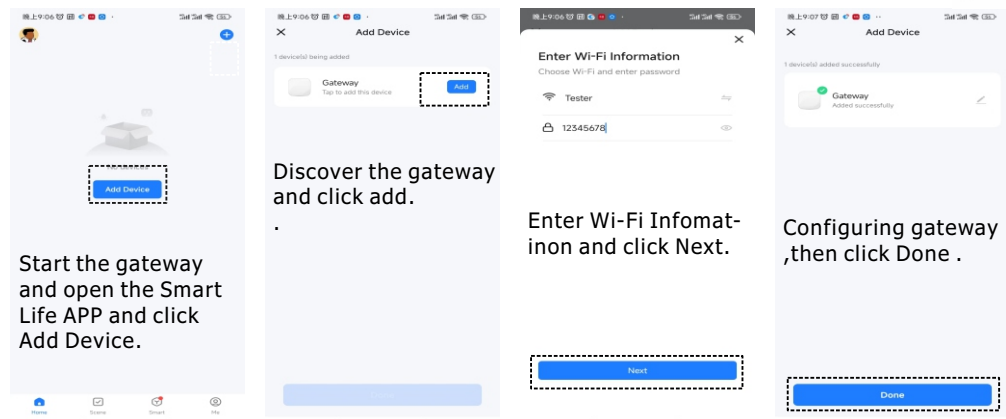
晚上9:06

Add Device

Start the gateway and open the Smart Life APP and click Add Device.

Home Scene Smart Me

晚上9:06

Add Device

1 device(s) being added

Gateway
Tap to add this device

Add

Discover the gateway and click add.
.

晚上9:06

Enter Wi-Fi Information
Choose Wi-Fi and enter password

Tester

12345678

Enter Wi-Fi Infomatinon and click Next.

Next

晚上9:07

Add Device

1 device(s) added successfully

Gateway
Added successfully

Configuring gateway ,then click Done .

Done